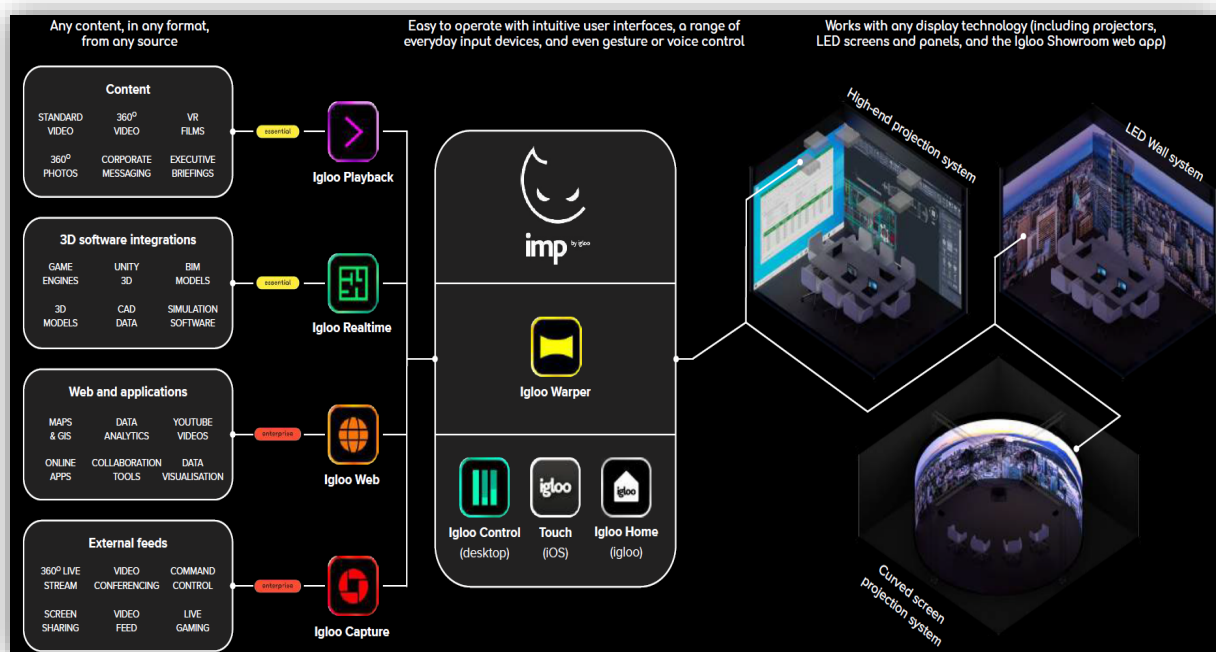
Any content, in any format, from any source

Easy to operate with intuitive user interfaces, a range of everyday input devices, and even gesture or voice control

Works with any display technology (including projectors, LED screens and panels, and the Igloo Showroom web app)

Content

STANDARD VIDEO
360° VIDEO
VR FILMS
360° PHOTOS
CORPORATE MESSAGING
EXECUTIVE BRIEFINGS

essential

Igloo Playback

3D software integrations

GAME ENGINES
UNITY 3D
BIM MODELS
3D MODELS
CAD DATA
SIMULATION SOFTWARE

essential

Igloo Realtime

Web and applications

MAPS & GIS
DATA ANALYTICS
YOUTUBE VIDEOS
ONLINE APPS
COLLABORATION TOOLS
DATA VISUALISATION

enterprise

Igloo Web

External feeds

360° LIVE STREAM
VIDEO CONFERENCING
COMMAND CONTROL
SCREEN SHARING
VIDEO FEED
LIVE GAMING

enterprise

Igloo Capture

imp by igloo

Igloo Warper

Igloo Control (desktop)

igloo
Touch (iOS)

igloo
Igloo Home (igloo)

High-end projection system

LED Wall system

Curved screen projection system